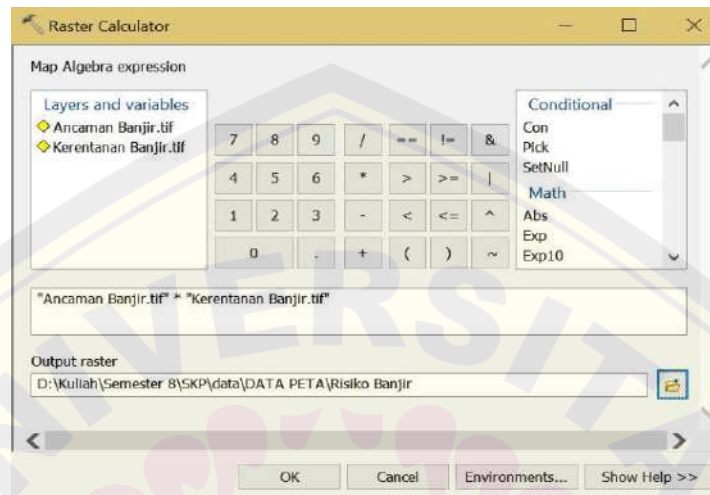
Raster Calculator

Map Algebra expression

Layers and variables
Ancaman Banjir.tif
Kerentanan Banjir.tif

| 7 | 8 | 9 | / | == | != | & |
|---|---|---|---|---|---|---|
| 4 | 5 | 6 | * | > | >= | \| |
| 1 | 2 | 3 | - | < | <= | ^ |
| 0 | | . | + | ( | ) | ~ |

Conditional
Con
Pick
SetNull
Math
Abs
Exp
Exp10

"Ancaman Banjir.tif" * "Kerentanan Banjir.tif"

Output raster
D:\Kuliah\Semester 8\SKP\data\DATA PETA\Risiko Banjir

OK Cancel Environments... Show Help >>